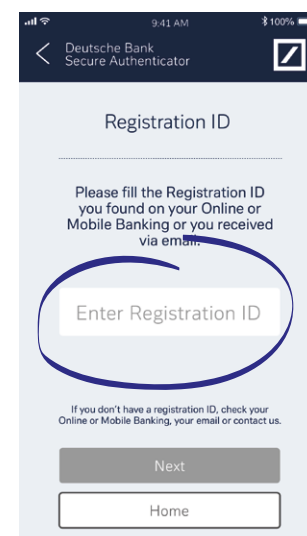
9:41 AM
100%

Deutsche Bank
Secure Authenticator

Registration ID

Please fill the Registration ID you found on your Online or Mobile Banking or you received via email.

Enter Registration ID

If you don't have a registration ID, check your Online or Mobile Banking, your email or contact us.

Next

Home